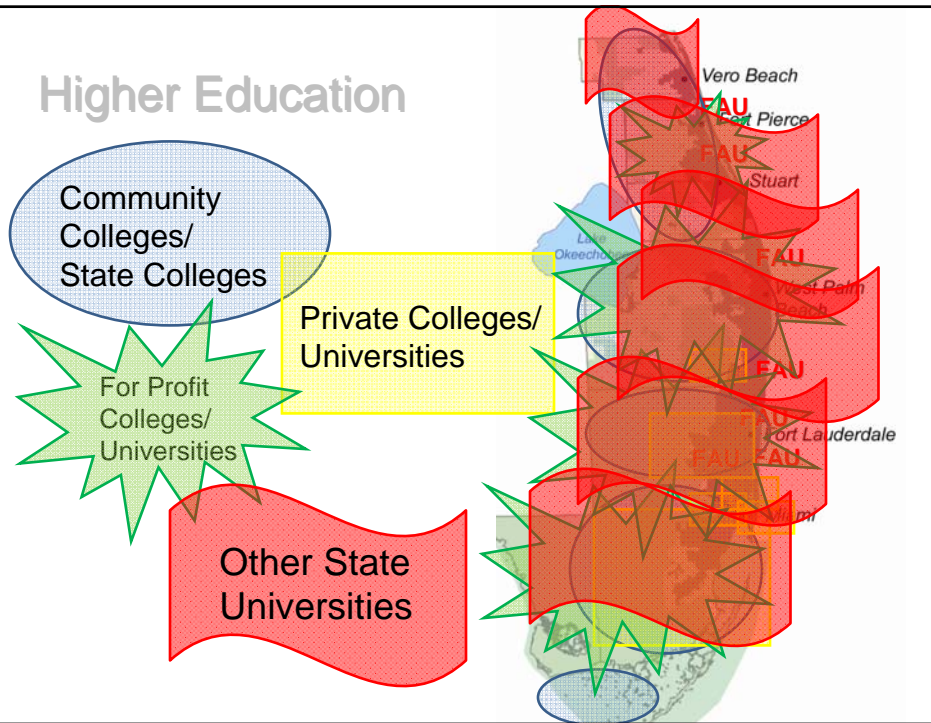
Higher Education

Community Colleges/ State Colleges

For Profit Colleges/ Universities

Private Colleges/ Universities

Other State Universities

Vero Beach

FAU

Fort Pierce

FAU

Stuart

Lake Okeechobee

FAU

West Palm Beach

FAU

FAU

Fort Lauderdale

FAU

FAU

Miami